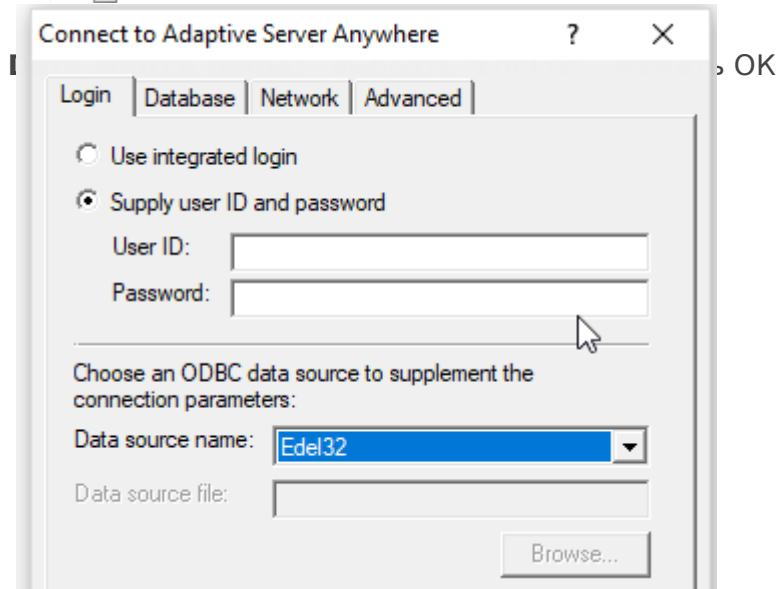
Connect to Adaptive Server Anywhere ? ×

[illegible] OK

Login | Database | Network | Advanced

Use integrated login

Supply user ID and password

User ID:

Password:

Choose an ODBC data source to supplement the connection parameters:

Data source name: Edel32

Data source file:

Browse...